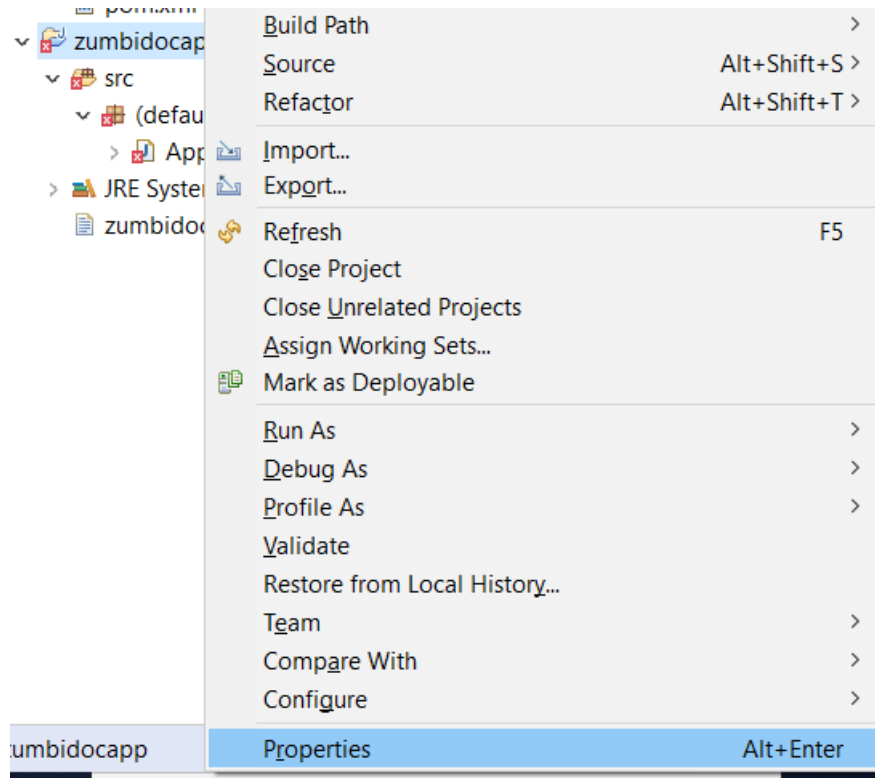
pom.xml
zumbidocap
src
(defau
App
JRE Syster
zumbidoc

Build Path
Source Alt+Shift+S
Refactor Alt+Shift+T
Import...
Export...
Refresh F5
Close Project
Close Unrelated Projects
Assign Working Sets...
Mark as Deployable
Run As
Debug As
Profile As
Validate
Restore from Local History...
Team
Compare With
Configure
Properties Alt+Enter

umbidocapp